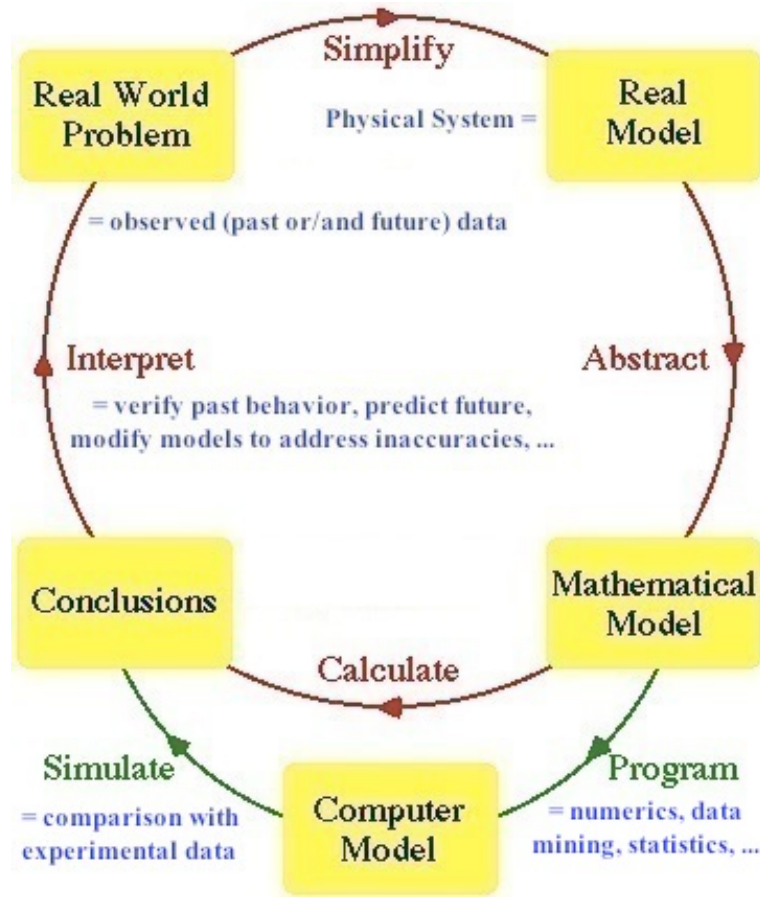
Simplify

Real World Problem

Physical System =

Real Model

= observed (past or/and future) data

Interpret

Abstract

= verify past behavior, predict future, modify models to address inaccuracies, ...

Conclusions

Mathematical Model

Calculate

Simulate

= comparison with experimental data

Computer Model

Program

= numerics, data mining, statistics, ...